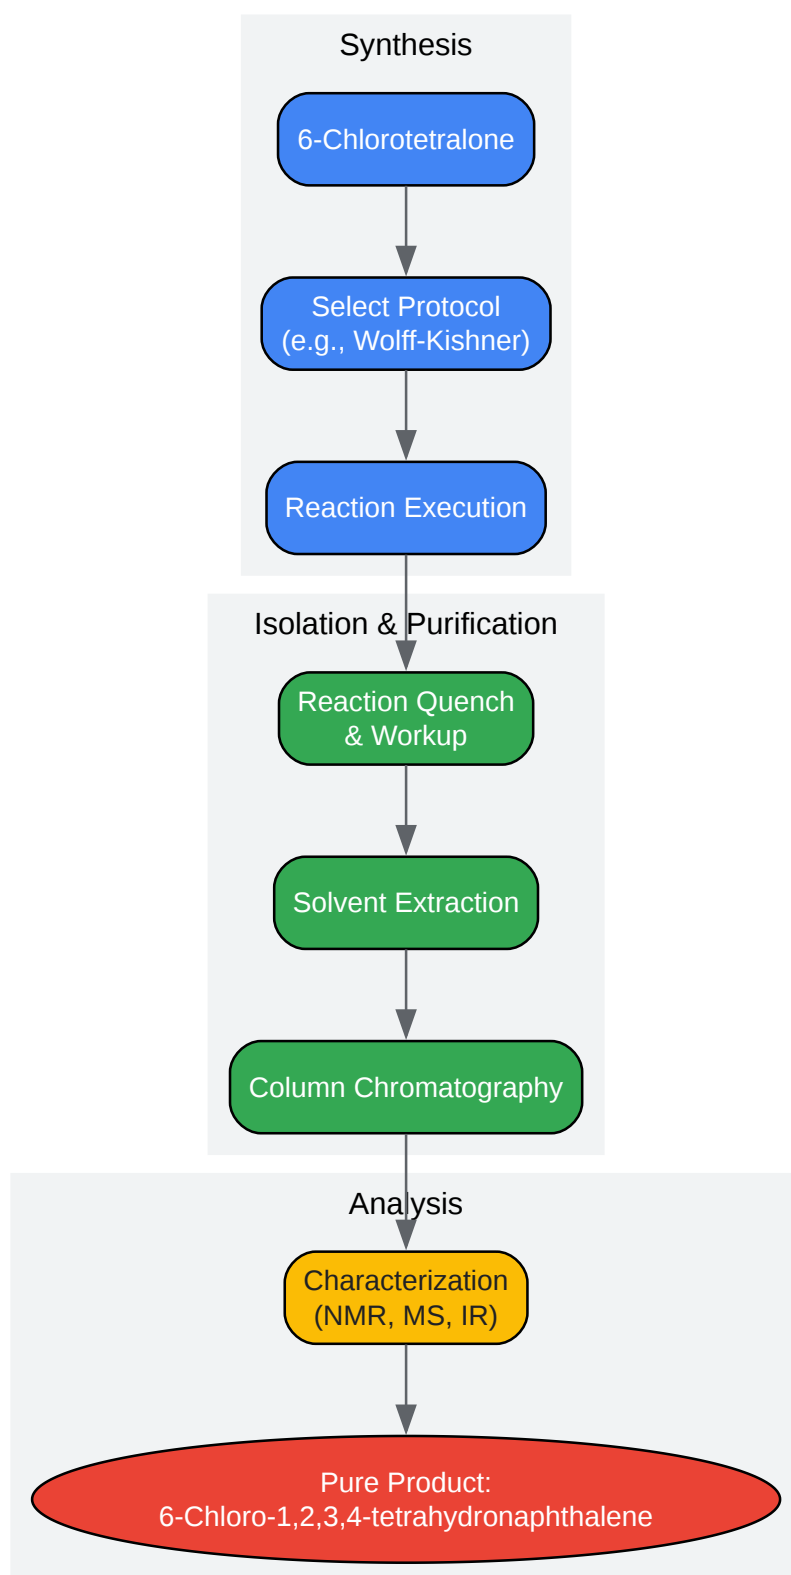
Synthesis

6-Chlorotetralone

Select Protocol
(e.g., Wolff-Kishner)

Reaction Execution

Isolation & Purification

Reaction Quench
& Workup

Solvent Extraction

Column Chromatography

Analysis

Characterization
(NMR, MS, IR)

Pure Product:
6-Chloro-1,2,3,4-tetrahydronaphthalene